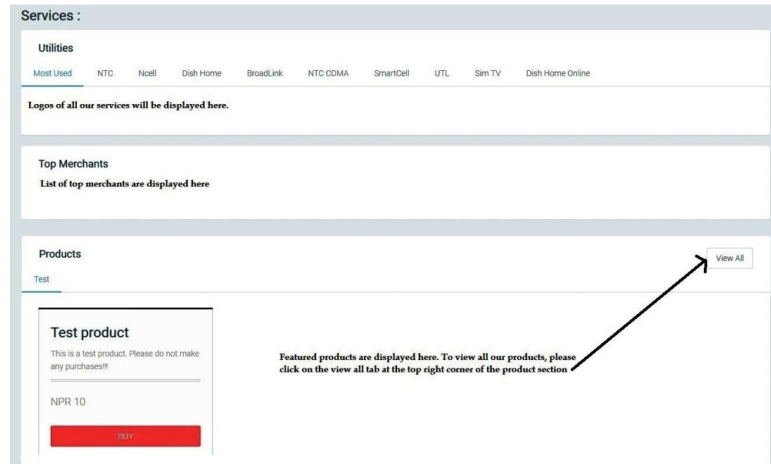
Services :

Utilities

Most Used NTC Ncell Dish Home BroadLink NTC CDMA SmartCell UTL Sim TV Dish Home Online

Logos of all our services will be displayed here.

Top Merchants

List of top merchants are displayed here

Products

View All

Test

Test product

This is a test product. Please do not make any purchases!!!

NPR 10

BUY

Featured products are displayed here. To view all our products, please click on the view all tab at the top right corner of the product section